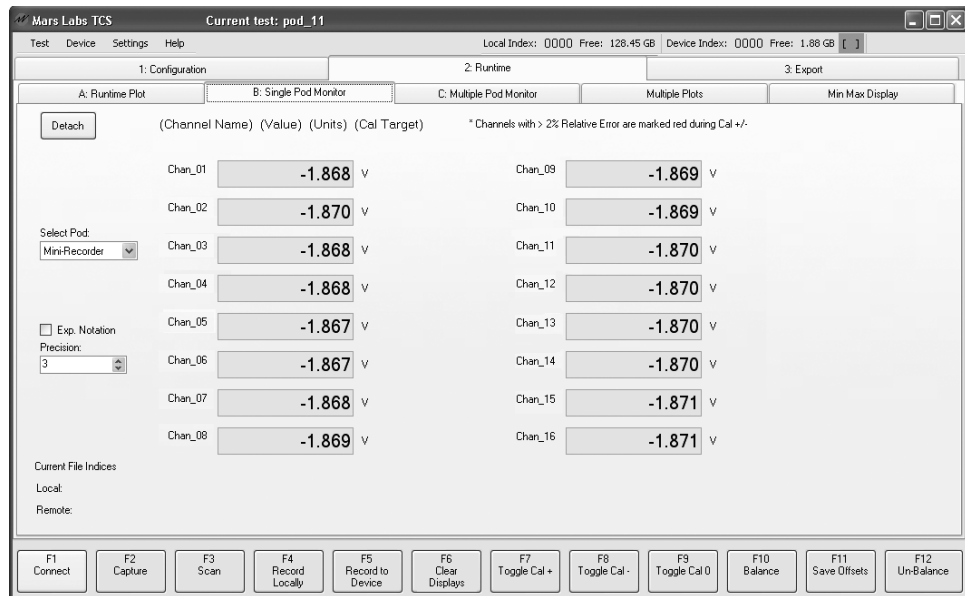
Mars Labs TCS Current test: pod_11

Test Device Settings Help

Local Index: 0000 Free: 128.45 GB Device Index: 0000 Free: 1.88 GB [ ]

1: Configuration
2: Runtime
3: Export

A: Runtime Plot
B: Single Pod Monitor
C: Multiple Pod Monitor
Multiple Plots
Min Max Display

Detach

(Channel Name) (Value) (Units) (Cal Target)

* Channels with > 2% Relative Error are marked red during Cal +/-

Chan_01 -1.868 V
Chan_02 -1.870 V
Chan_03 -1.868 V
Chan_04 -1.868 V
Chan_05 -1.867 V
Chan_06 -1.867 V
Chan_07 -1.868 V
Chan_08 -1.869 V

Chan_09 -1.869 V
Chan_10 -1.869 V
Chan_11 -1.870 V
Chan_12 -1.870 V
Chan_13 -1.870 V
Chan_14 -1.870 V
Chan_15 -1.871 V
Chan_16 -1.871 V

Select Pod:
Mini-Recorder

Exp. Notation
Precision:
3

Current File Indices
Local:
Remote:

F1 Connect
F2 Capture
F3 Scan
F4 Record Locally
F5 Record to Device
F6 Clear Displays
F7 Toggle Cal +
F8 Toggle Cal -
F9 Toggle Cal 0
F10 Balance
F11 Save Offsets
F12 Un-Balance